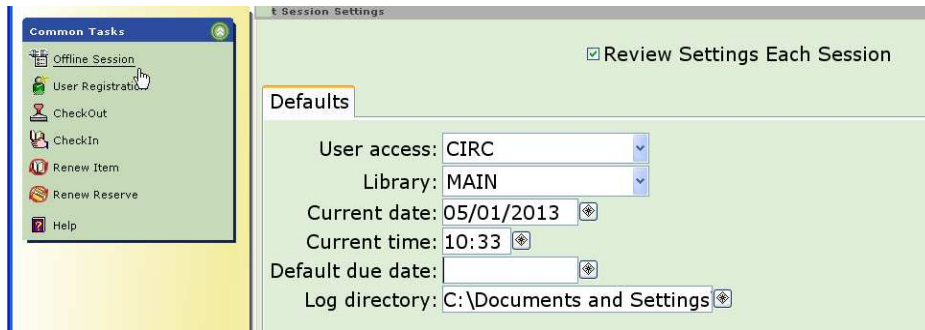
Common Tasks
Offline Session
User Registratio
CheckOut
CheckIn
Renew Item
Renew Reserve
Help

t Session Settings

☑Review Settings Each Session

Defaults

User access: CIRC
Library: MAIN
Current date: 05/01/2013
Current time: 10:33
Default due date:
Log directory: C:\Documents and Settings